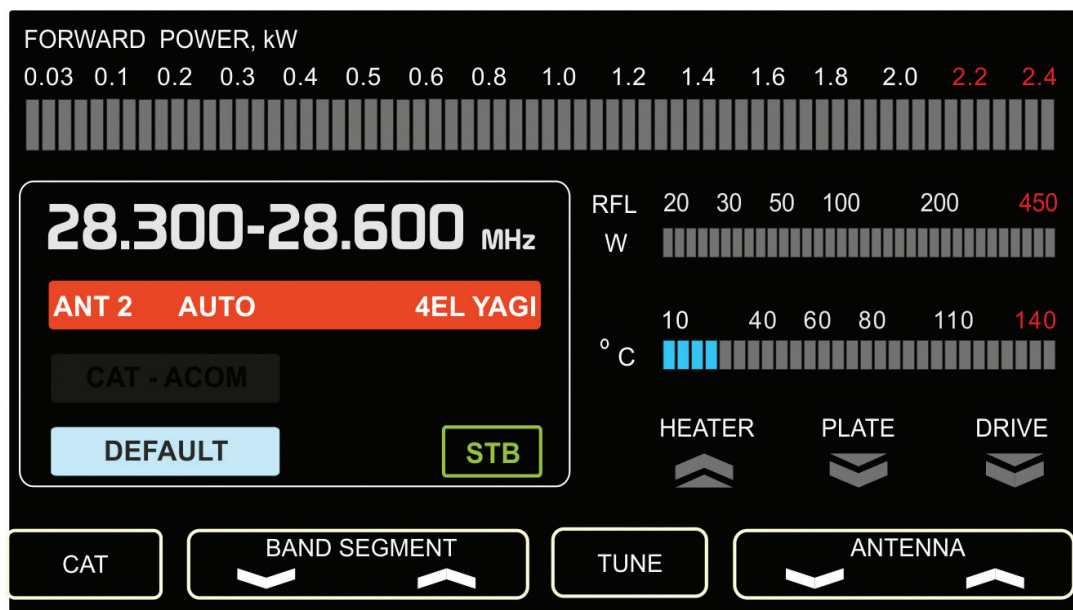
FORWARD POWER, kW
0.03 0.1 0.2 0.3 0.4 0.5 0.6 0.8 1.0 1.2 1.4 1.6 1.8 2.0 2.2 2.4

28.300-28.600 MHz

ANT 2 AUTO 4EL YAGI

CAT - ACOM

DEFAULT

STB

RFL W
20 30 50 100 200 450

°C
10 40 60 80 110 140

HEATER PLATE DRIVE

CAT

BAND SEGMENT

TUNE

ANTENNA